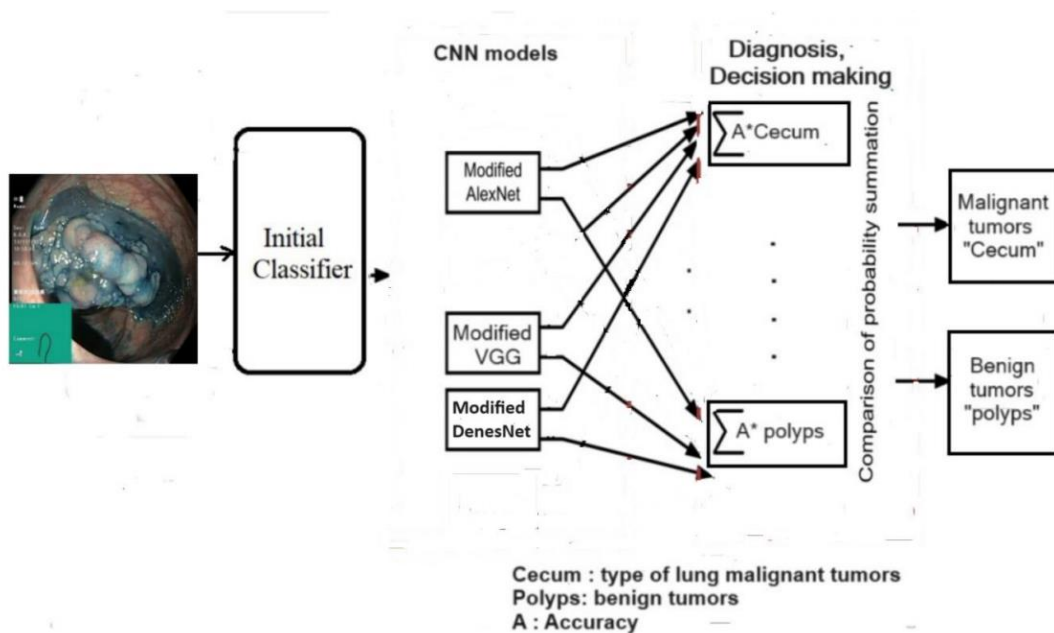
Initial Classifier

CNN models

Modified AlexNet

Modified VGG

Modified DenesNet

Diagnosis, Decision making

$\sum$ A*Cecum

$\sum$ A* polyps

Comparison of probability summation

Malignant tumors "Cecum"

Benign tumors "polyps"

Cecum : type of lung malignant tumors
Polyps: benign tumors
A : Accuracy